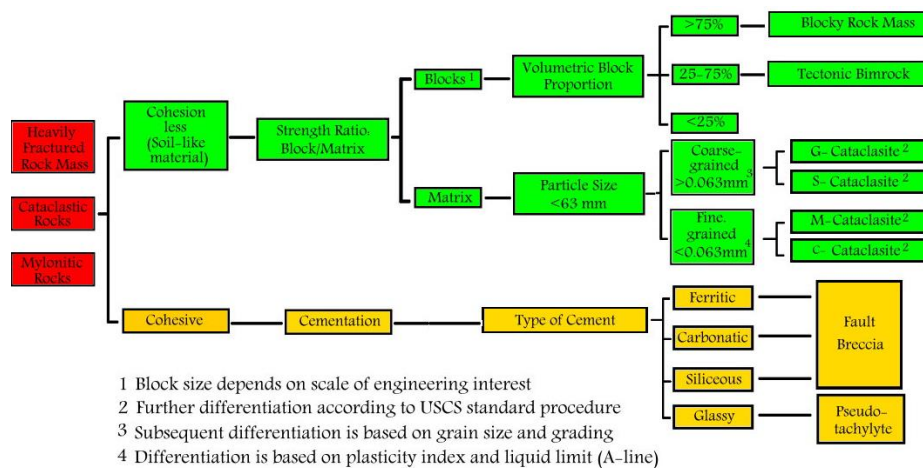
Heavily Fractured Rock Mass

Cataclastic Rocks

Mylonitic Rocks

Cohesion less (Soil-like material)

Strength Ratio: Block/Matrix

Blocks $^1$

Volumetric Block Proportion

>75%

Blocky Rock Mass

25-75%

Tectonic Bimrock

<25%

Matrix

Particle Size <63 mm

Coarse-grained >0.063mm $^3$

G- Cataclasite $^2$

S- Cataclasite $^2$

Fine-grained <0.063mm $^4$

M-Cataclasite $^2$

C- Cataclasite $^2$

Cohesive

Cementation

Type of Cement

Ferritic

Carbonatic

Siliceous

Glassy

Fault Breccia

Pseudo-tachylyte

1 Block size depends on scale of engineering interest
2 Further differentiation according to USCS standard procedure
3 Subsequent differentiation is based on grain size and grading
4 Differentiation is based on plasticity index and liquid limit (A-line)